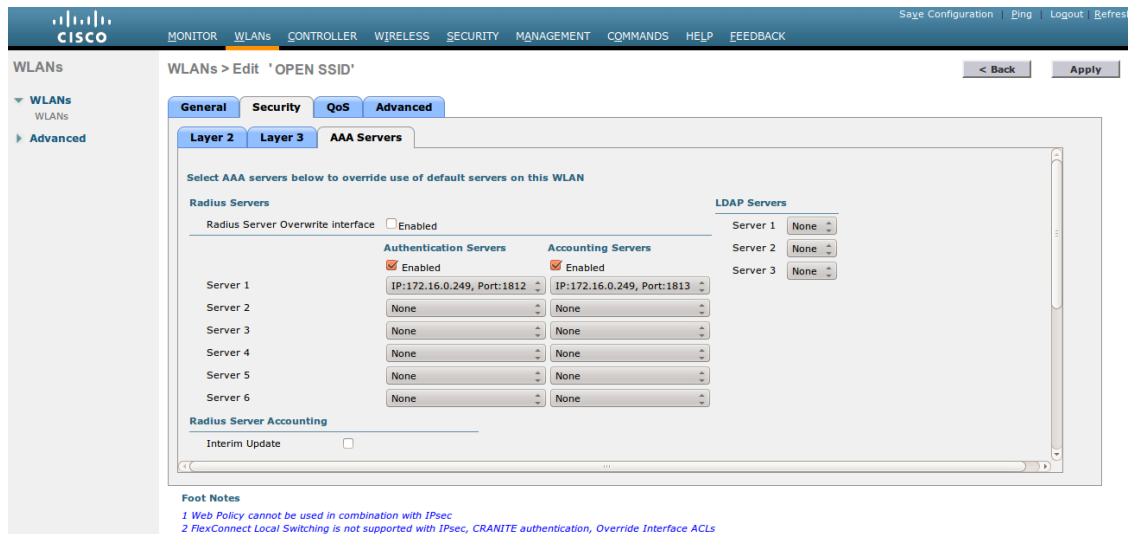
cisco

Save Configuration | Ping | Logout | Refresh

MONITOR WLANs CONTROLLER WIRELESS SECURITY MANAGEMENT COMMANDS HELP FEEDBACK

WLANs

WLANs
WLANs

Advanced

WLANs > Edit 'OPEN SSID'

< Back
Apply

General Security QoS Advanced

Layer 2 Layer 3 AAA Servers

Select AAA servers below to override use of default servers on this WLAN

Radius Servers

Radius Server Overwrite interface Enabled

Authentication Servers
Accounting Servers

Enabled
Enabled

| | Authentication Servers | Accounting Servers |
|---|---|---|
| Server 1 | IP:172.16.0.249, Port:1812 | IP:172.16.0.249, Port:1813 |
| Server 2 | None | None |
| Server 3 | None | None |
| Server 4 | None | None |
| Server 5 | None | None |
| Server 6 | None | None |

Radius Server Accounting

Interim Update

LDAP Servers

| | |
|---|---|
| Server 1 | None |
| Server 2 | None |
| Server 3 | None |

Foot Notes

1 Web Policy cannot be used in combination with IPsec
2 FlexConnect Local Switching is not supported with IPsec, CRANITE authentication, Override Interface ACLs